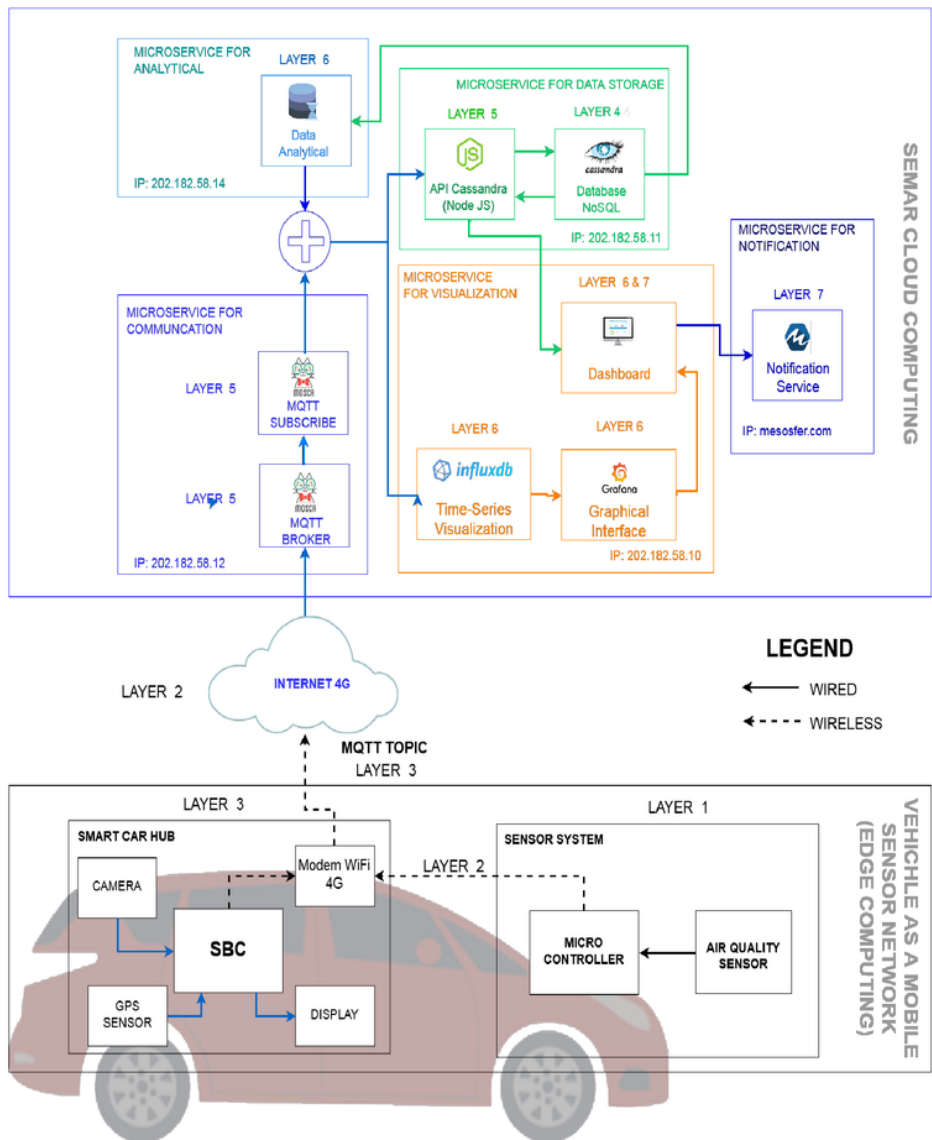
MICROSERVICE FOR ANALYTICAL

LAYER 6

Data Analytical

IP: 202.182.58.14

MICROSERVICE FOR DATA STORAGE

LAYER 5

LAYER 4

API Cassandra (Node JS)

cassandra

Database NoSQL

IP: 202.182.58.11

SEMAR CLOUD COMPUTING

MICROSERVICE FOR NOTIFICATION

LAYER 7

Notification Service

IP: mesosfer.com

MICROSERVICE FOR COMMUNCATION

LAYER 5

MQTT SUBSCRIBE

LAYER 5

MQTT BROKER

IP: 202.182.58.12

MICROSERVICE FOR VISUALIZATION

LAYER 6 & 7

Dashboard

LAYER 6

LAYER 6

influxdb

Time-Series Visualization

Grafana

Graphical Interface

IP: 202.182.58.10

LEGEND

WIRED

WIRELESS

LAYER 2

INTERNET 4G

MQTT TOPIC

LAYER 3

LAYER 3

LAYER 1

SMART CAR HUB

SENSOR SYSTEM

Modem WiFi 4G

LAYER 2

CAMERA

SBC

MICRO CONTROLLER

AIR QUALITY SENSOR

GPS SENSOR

DISPLAY

VEHCHLE AS A MOBILE SENSOR NETWORK (EDGE COMPUTING)